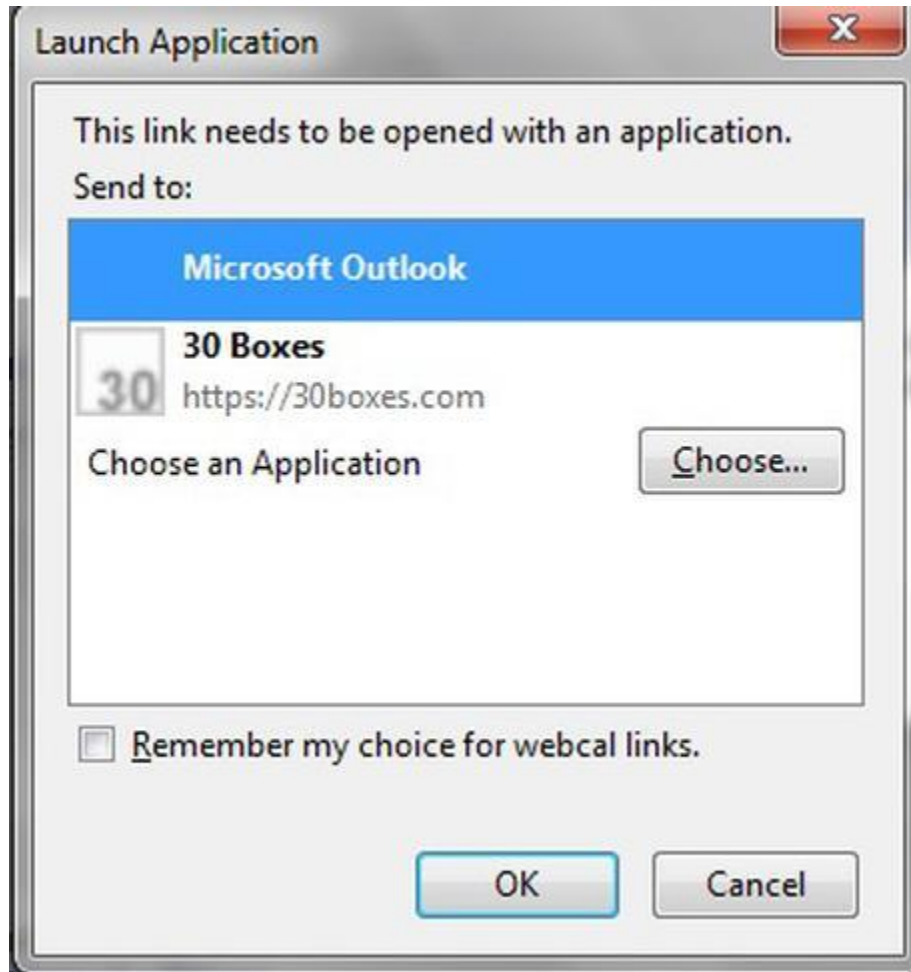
Launch Application

This link needs to be opened with an application.
Send to:

Microsoft Outlook

30
30 Boxes
https://30boxes.com

Choose an Application

Choose...

Remember my choice for webcal links.

OK

Cancel